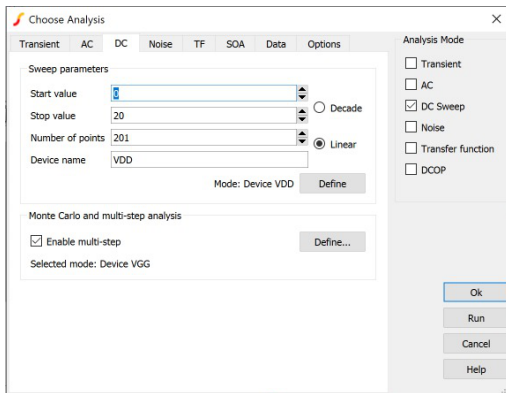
Choose Analysis

×

Transient AC DC Noise TF SOA Data Options

Sweep parameters

Start value 0

Stop value 20

Number of points 201

Device name VDD

Decade

Linear

Mode: Device VDD Define

Monte Carlo and multi-step analysis

Enable multi-step

Define...

Selected mode: Device VGG

Analysis Mode

Transient

AC

DC Sweep

Noise

Transfer function

DCOP

Ok

Run

Cancel

Help